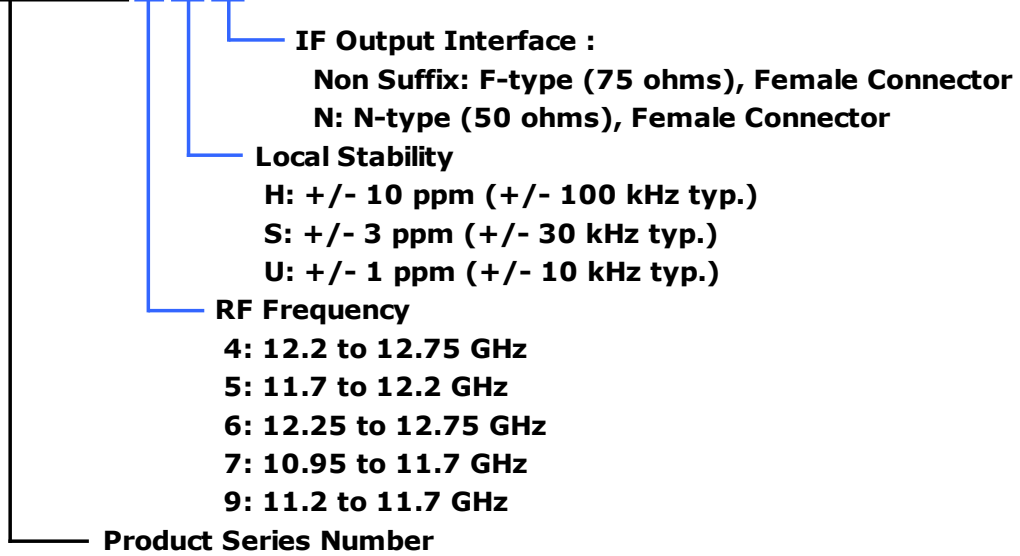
IF Output Interface :
Non Suffix: F-type (75 ohms), Female Connector
N: N-type (50 ohms), Female Connector

Local Stability
H: +/- 10 ppm (+/- 100 kHz typ.)
S: +/- 3 ppm (+/- 30 kHz typ.)
U: +/- 1 ppm (+/- 10 kHz typ.)

RF Frequency
4: 12.2 to 12.75 GHz
5: 11.7 to 12.2 GHz
6: 12.25 to 12.75 GHz
7: 10.95 to 11.7 GHz
9: 11.2 to 11.7 GHz

Product Series Number